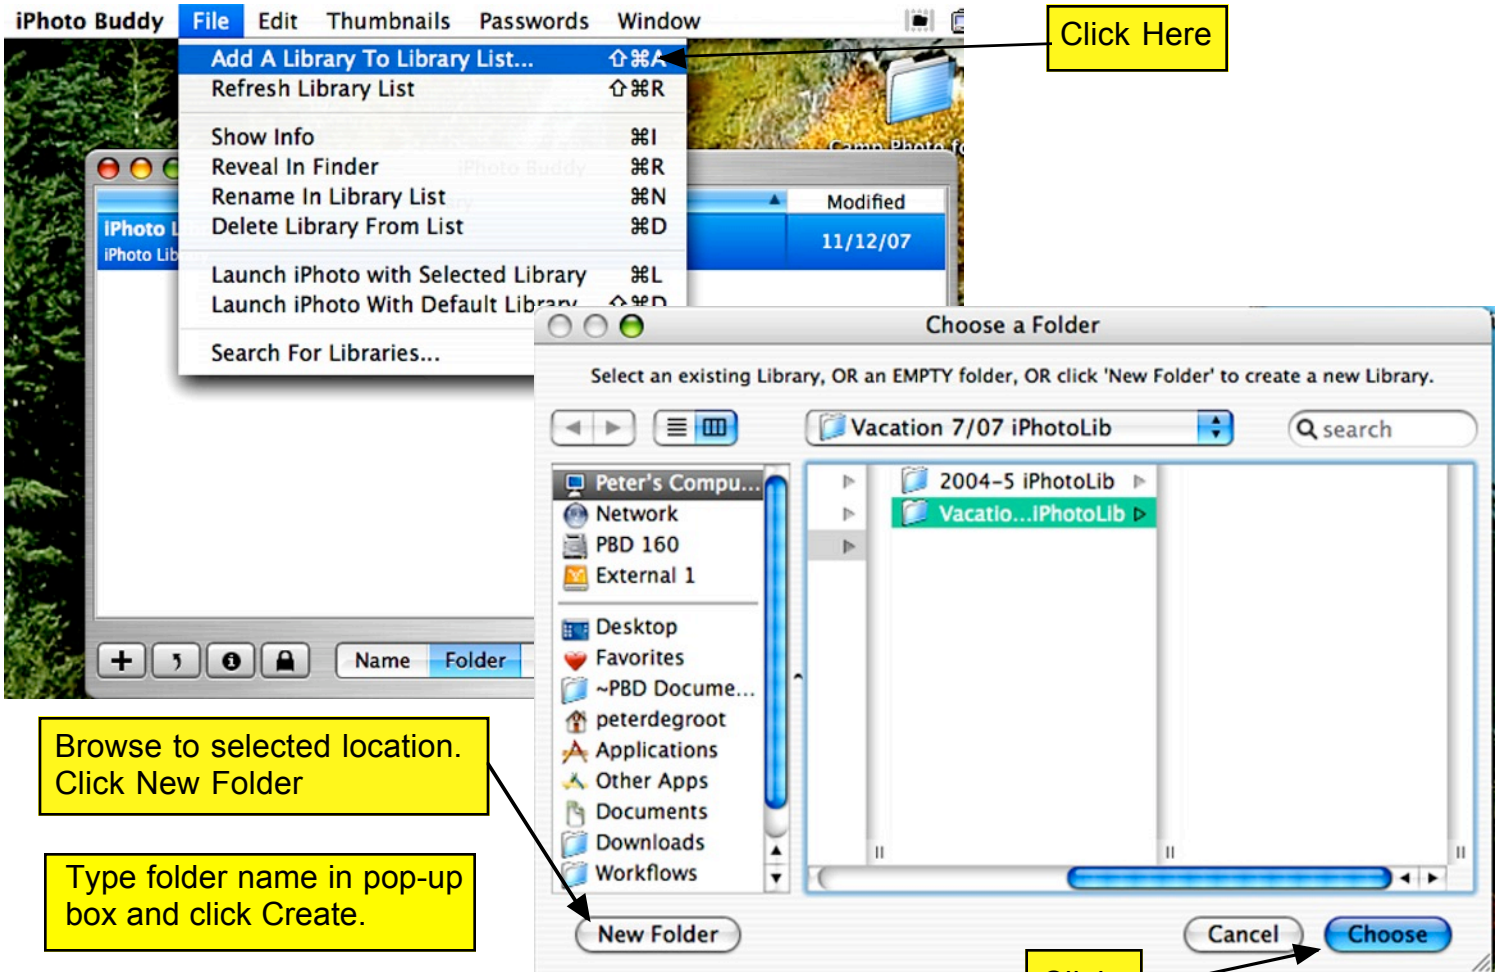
iPhoto Buddy File Edit Thumbnails Passwords Window

Add A Library To Library List... ⇧⌘A
Refresh Library List ⇧⌘R
Show Info ⌘I
Reveal In Finder ⌘R
Rename In Library List ⌘N
Delete Library From List ⌘D
Launch iPhoto with Selected Library ⌘L
Launch iPhoto With Default Library ⇧⌘D
Search For Libraries...

Click Here

Camp Photo f

iPhoto Buddy

Modified
11/12/07

iPhoto L
iPhoto Lib

Name Folder

Choose a Folder

Select an existing Library, OR an EMPTY folder, OR click 'New Folder' to create a new Library.

Vacation 7/07 iPhotoLib

search

Peter's Compu...
Network
PBD 160
External 1
Desktop
Favorites
~PBD Docume...
peterdegroot
Applications
Other Apps
Documents
Downloads
Workflows

2004-5 iPhotoLib
Vacatio...iPhotoLib

New Folder

Cancel
Choose

Browse to selected location. Click New Folder

Type folder name in pop-up box and click Create.

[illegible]